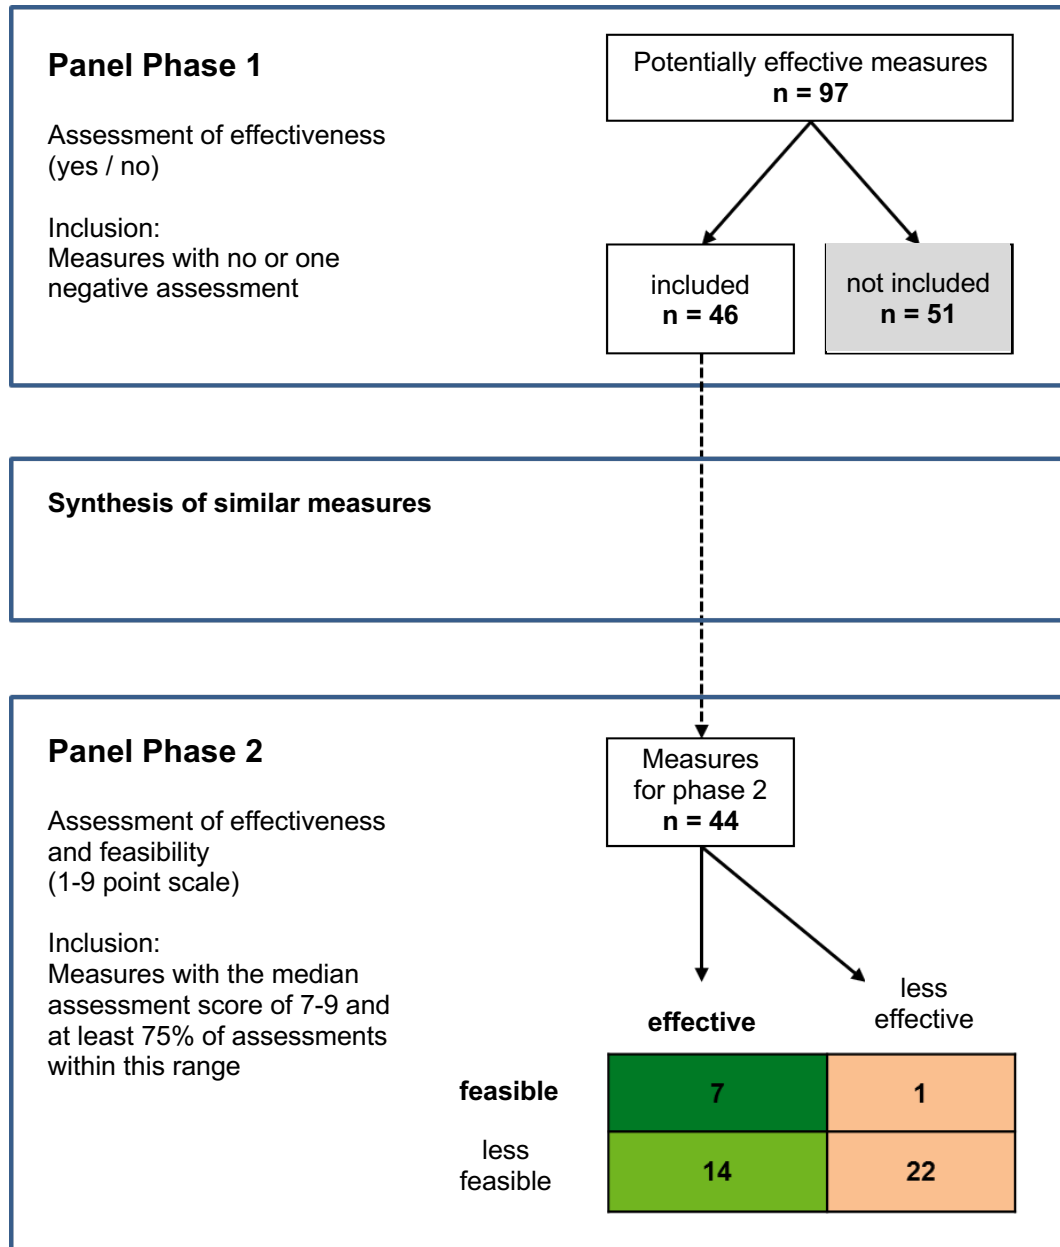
**Panel Phase 1**

Assessment of effectiveness (yes / no)

Inclusion:
Measures with no or one negative assessment

Potentially effective measures
**n = 97**

included
**n = 46**

not included
**n = 51**

**Synthesis of similar measures**

**Panel Phase 2**

Assessment of effectiveness and feasibility (1-9 point scale)

Inclusion:
Measures with the median assessment score of 7-9 and at least 75% of assessments within this range

Measures for phase 2
**n = 44**

|  | **effective** | less effective |
|---|---|---|
| **feasible** | 7 | 1 |
| less feasible | 14 | 22 |